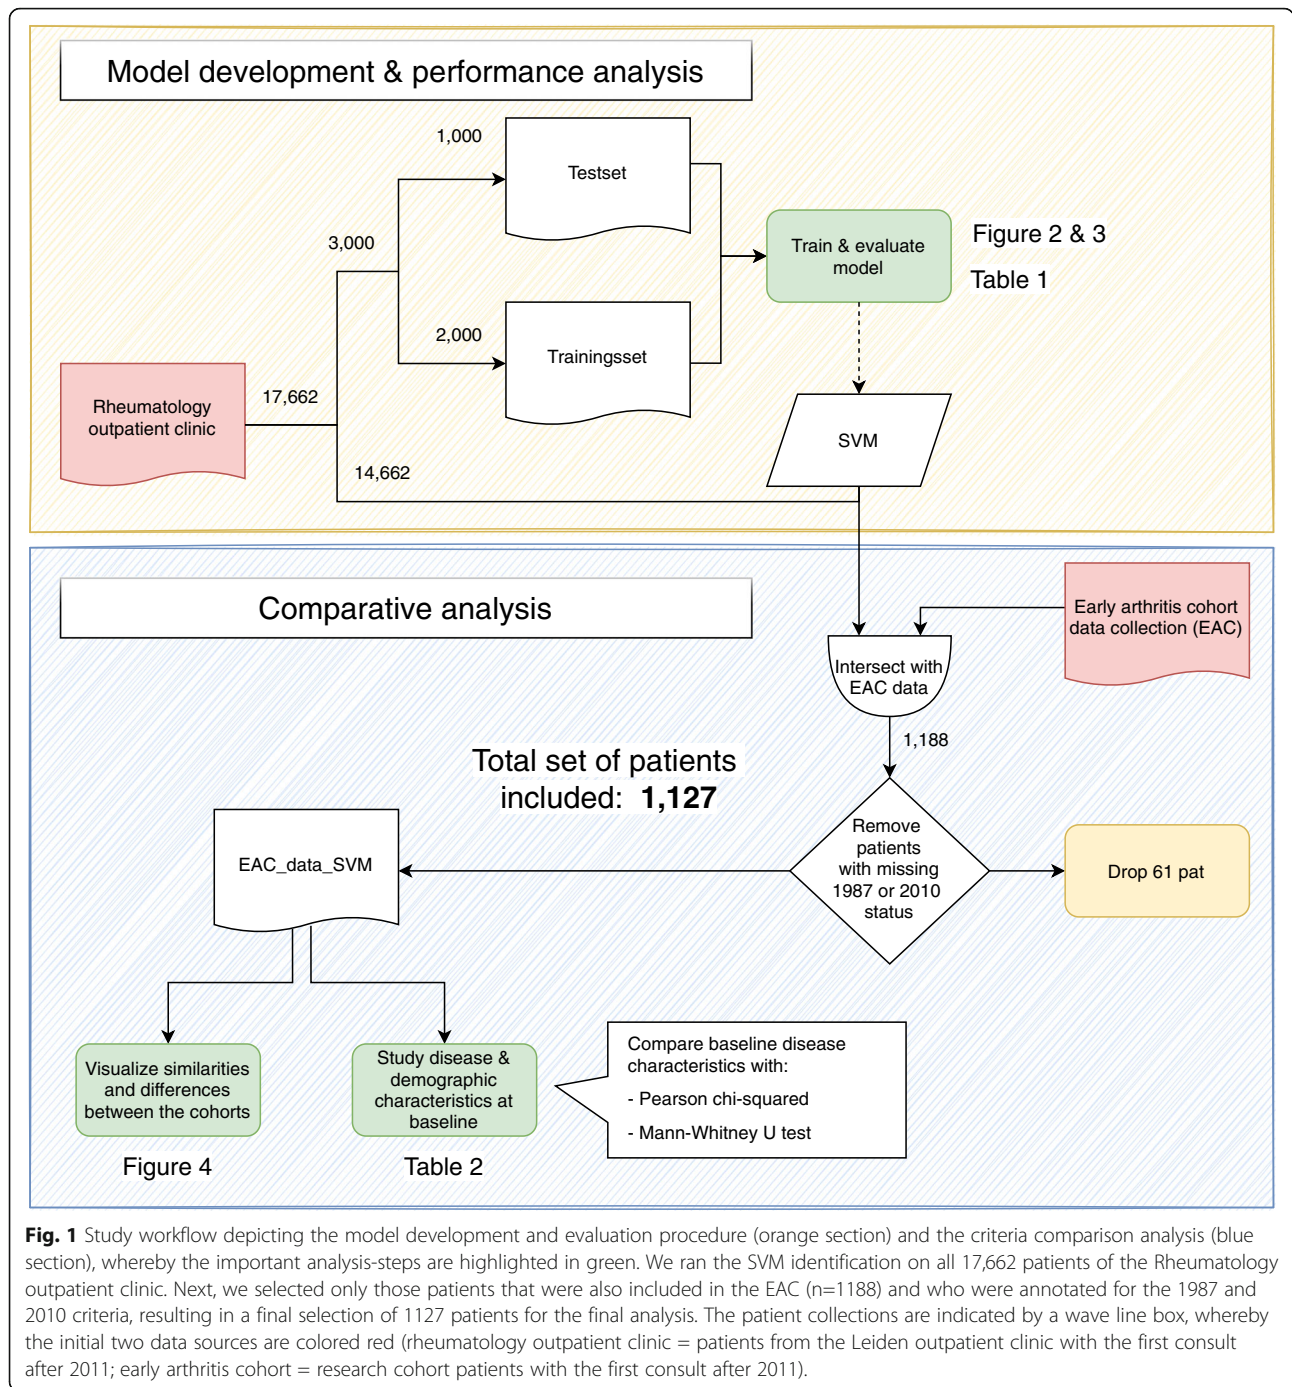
Model development & performance analysis

1,000

Testset

3,000

Train & evaluate model

Figure 2 & 3

Table 1

2,000

Trainingsset

Rheumatology outpatient clinic

17,662

SVM

14,662

Comparative analysis

Early arthritis cohort data collection (EAC)

Intersect with EAC data

1,188

Total set of patients included: **1,127**

EAC_data_SVM

Remove patients with missing 1987 or 2010 status

Drop 61 pat

Visualize similarities and differences between the cohorts

Study disease & demographic characteristics at baseline

Compare baseline disease characteristics with:

- Pearson chi-squared

- Mann-Whitney U test

Figure 4

Table 2

**Fig. 1** Study workflow depicting the model development and evaluation procedure (orange section) and the criteria comparison analysis (blue section), whereby the important analysis-steps are highlighted in green. We ran the SVM identification on all 17,662 patients of the Rheumatology outpatient clinic. Next, we selected only those patients that were also included in the EAC (n=1188) and who were annotated for the 1987 and 2010 criteria, resulting in a final selection of 1127 patients for the final analysis. The patient collections are indicated by a wave line box, whereby the initial two data sources are colored red (rheumatology outpatient clinic = patients from the Leiden outpatient clinic with the first consult after 2011; early arthritis cohort = research cohort patients with the first consult after 2011).